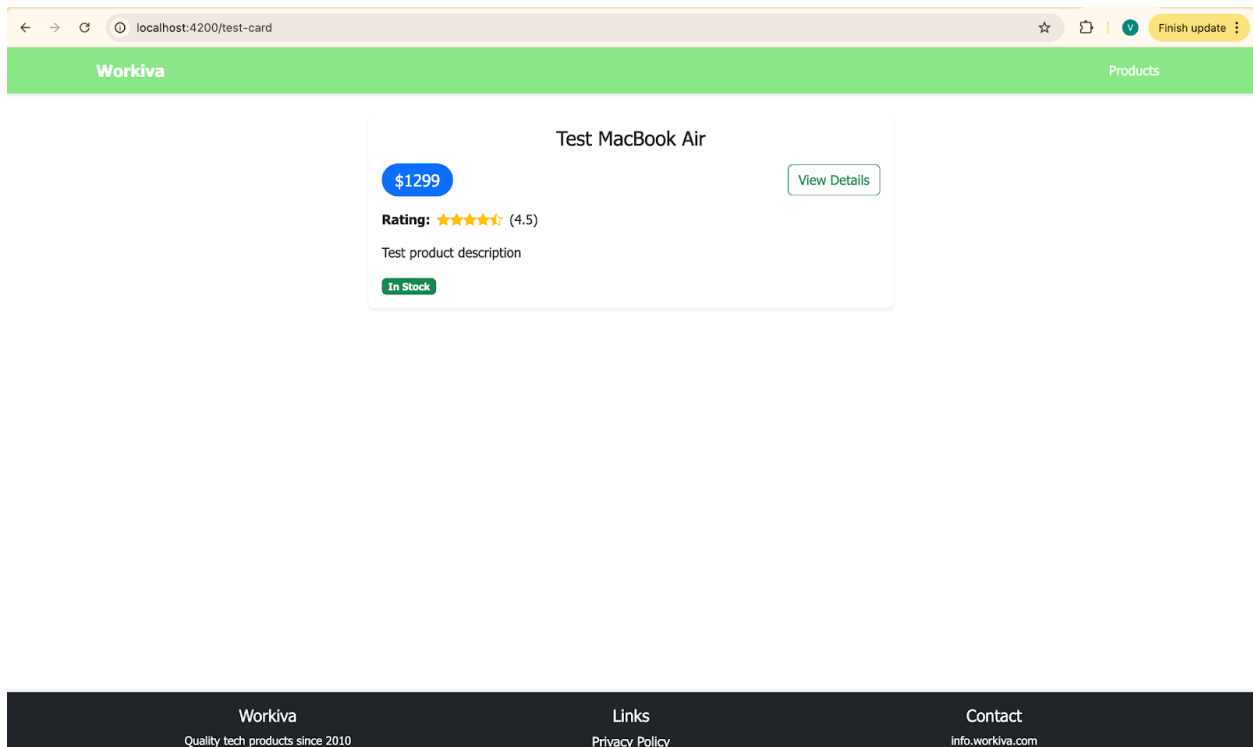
localhost:4200/test-card

V Finish update

Workiva

Products

Test MacBook Air

$1299

View Details

Rating: ★★★★☆ (4.5)

Test product description

In Stock

Workiva

Quality tech products since 2010

Links

Privacy Policy

Contact

info.workiva.com